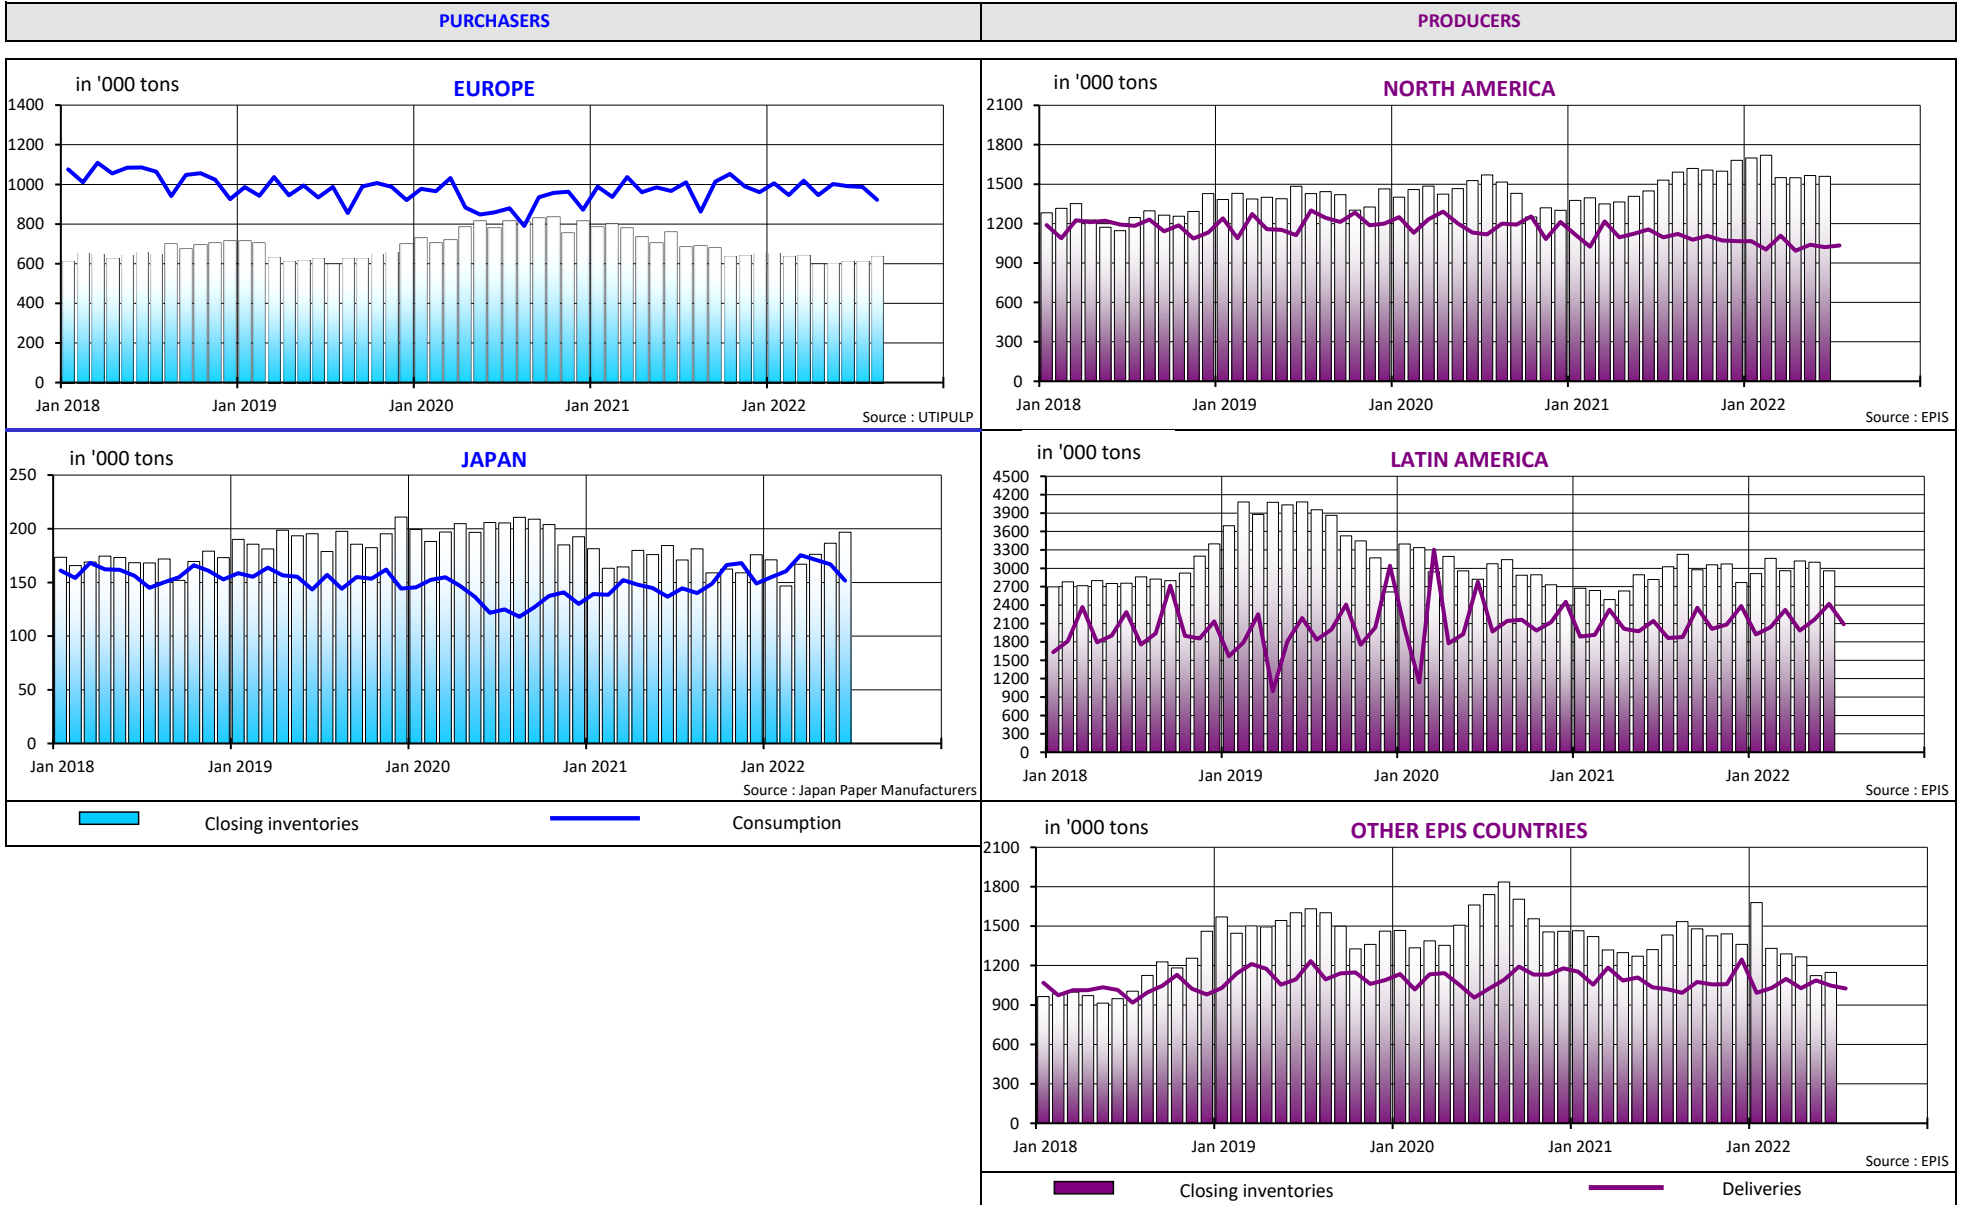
PURCHASERS

PRODUCERS

in '000 tons

EUROPE

1400
1200
1000
800
600
400
200
0

Jan 2018 Jan 2019 Jan 2020 Jan 2021 Jan 2022

Source : UTIPULP

in '000 tons

NORTH AMERICA

2100
1800
1500
1200
900
600
300
0

Jan 2018 Jan 2019 Jan 2020 Jan 2021 Jan 2022

Source : EPIS

in '000 tons

JAPAN

250
200
150
100
50
0

Jan 2018 Jan 2019 Jan 2020 Jan 2021 Jan 2022

Source : Japan Paper Manufacturers

in '000 tons

LATIN AMERICA

4500
4200
3900
3600
3300
3000
2700
2400
2100
1800
1500
1200
900
600
300
0

Jan 2018 Jan 2019 Jan 2020 Jan 2021 Jan 2022

Source : EPIS

Closing inventories

Consumption

in '000 tons

OTHER EPIS COUNTRIES

2100
1800
1500
1200
900
600
300
0

Jan 2018 Jan 2019 Jan 2020 Jan 2021 Jan 2022

Source : EPIS

Closing inventories

Deliveries